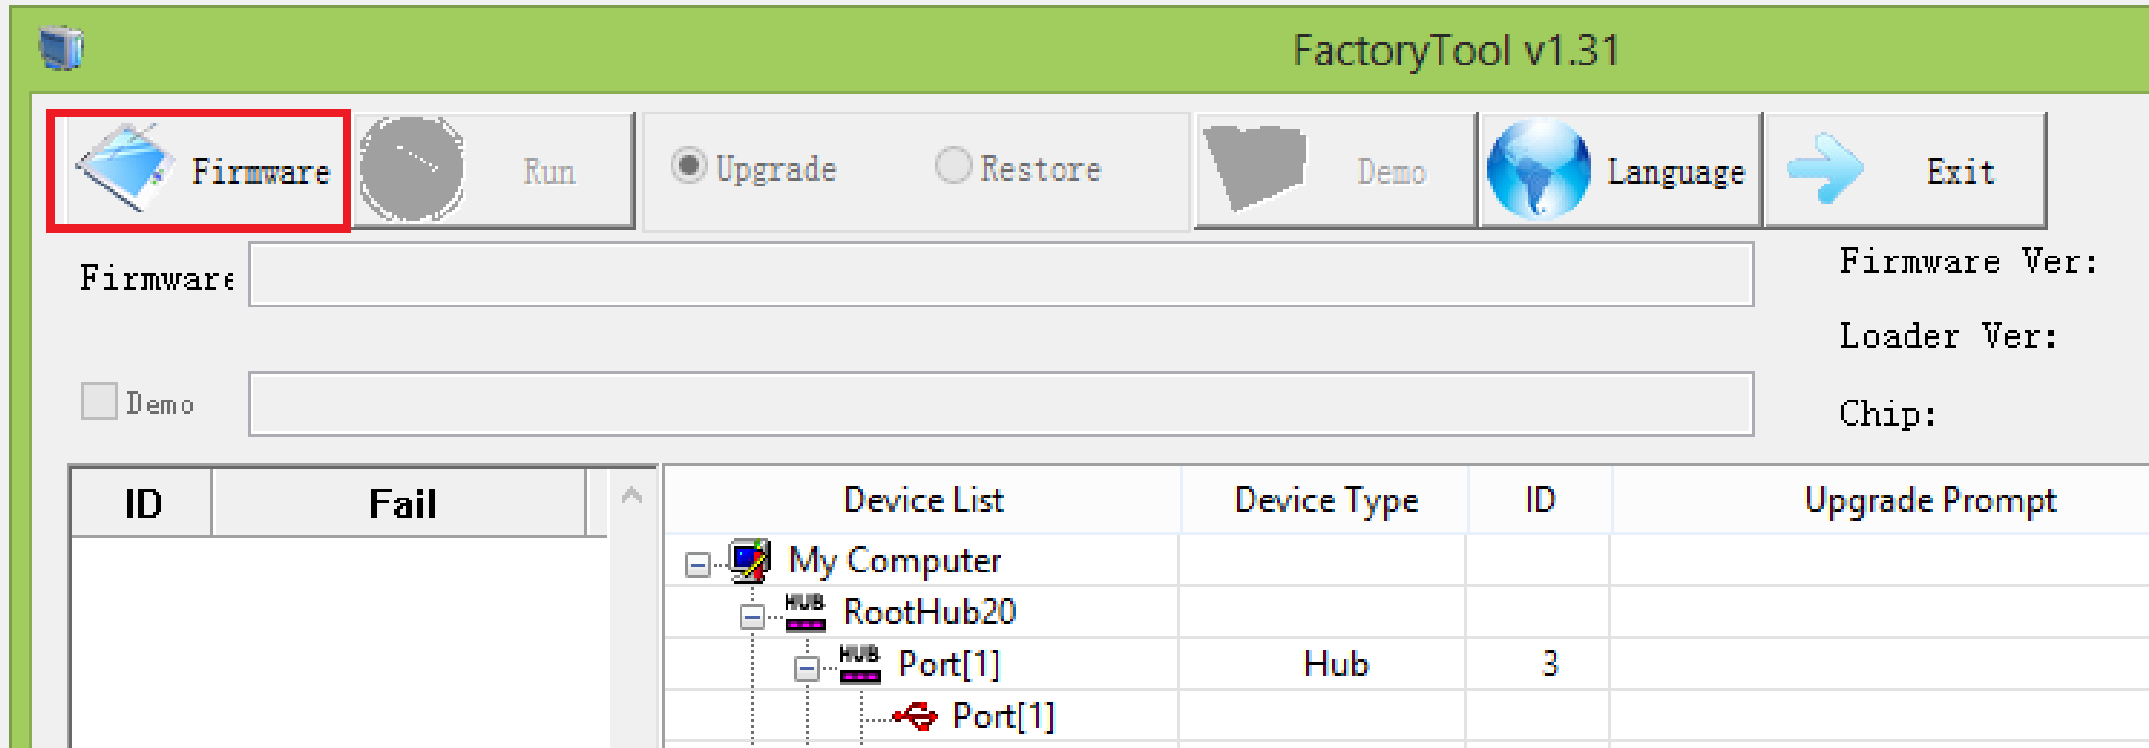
FactoryTool v1.31

Firmware

Run

Upgrade

Restore

Demo

Language

Exit

Firmware

Firmware Ver:

Loader Ver:

Demo

Chip:

| ID | Fail |
|---|---|

| Device List | Device Type | ID | Upgrade Prompt |
|---|---|---|---|
| My Computer | | | |
| RootHub20 | | | |
| Port[1] | Hub | 3 | |
| Port[1] | | | |